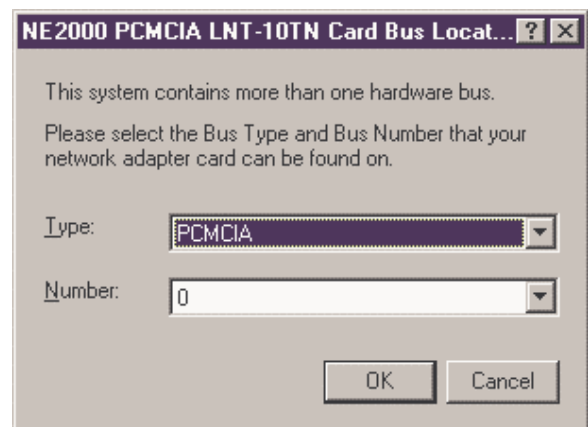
NE2000 PCMCIA LNT-10TN Card Bus Locat... ? ×

This system contains more than one hardware bus.

Please select the Bus Type and Bus Number that your network adapter card can be found on.

Type: PCMCIA

Number: 0

OK Cancel